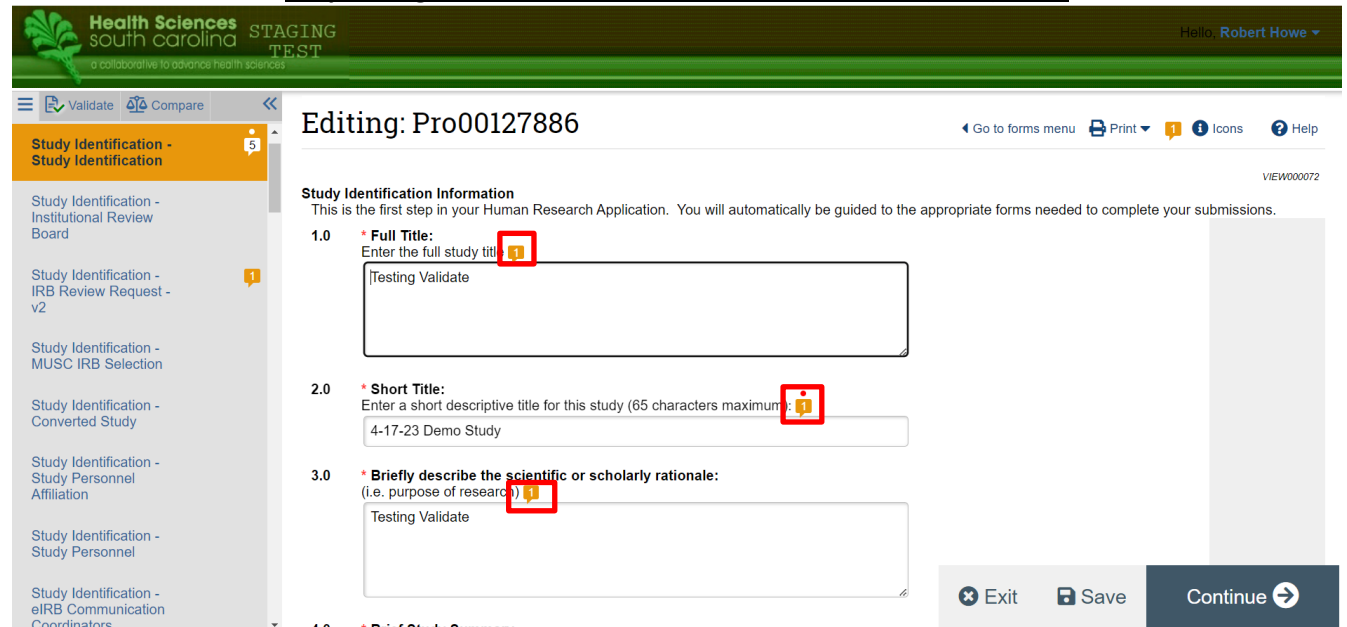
Health Sciences south carolina STAGING TEST
a collaborative to advance health sciences

Hello, Robert Howe

Validate Compare

Study Identification - Study Identification 5

Study Identification - Institutional Review Board

Study Identification - IRB Review Request - v2 1

Study Identification - MUSC IRB Selection

Study Identification - Converted Study

Study Identification - Study Personnel Affiliation

Study Identification - Study Personnel

Study Identification - eIRB Communication Coordinators

Editing: Pro00127886

Go to forms menu Print 1 Icons Help

VIEW000072

Study Identification Information
This is the first step in your Human Research Application. You will automatically be guided to the appropriate forms needed to complete your submissions.

1.0 * Full Title:
Enter the full study title 1
Testing Validate

2.0 * Short Title:
Enter a short descriptive title for this study (65 characters maximum): 1
4-17-23 Demo Study

3.0 * Briefly describe the scientific or scholarly rationale:
(i.e. purpose of research) 1
Testing Validate

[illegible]

Exit Save Continue